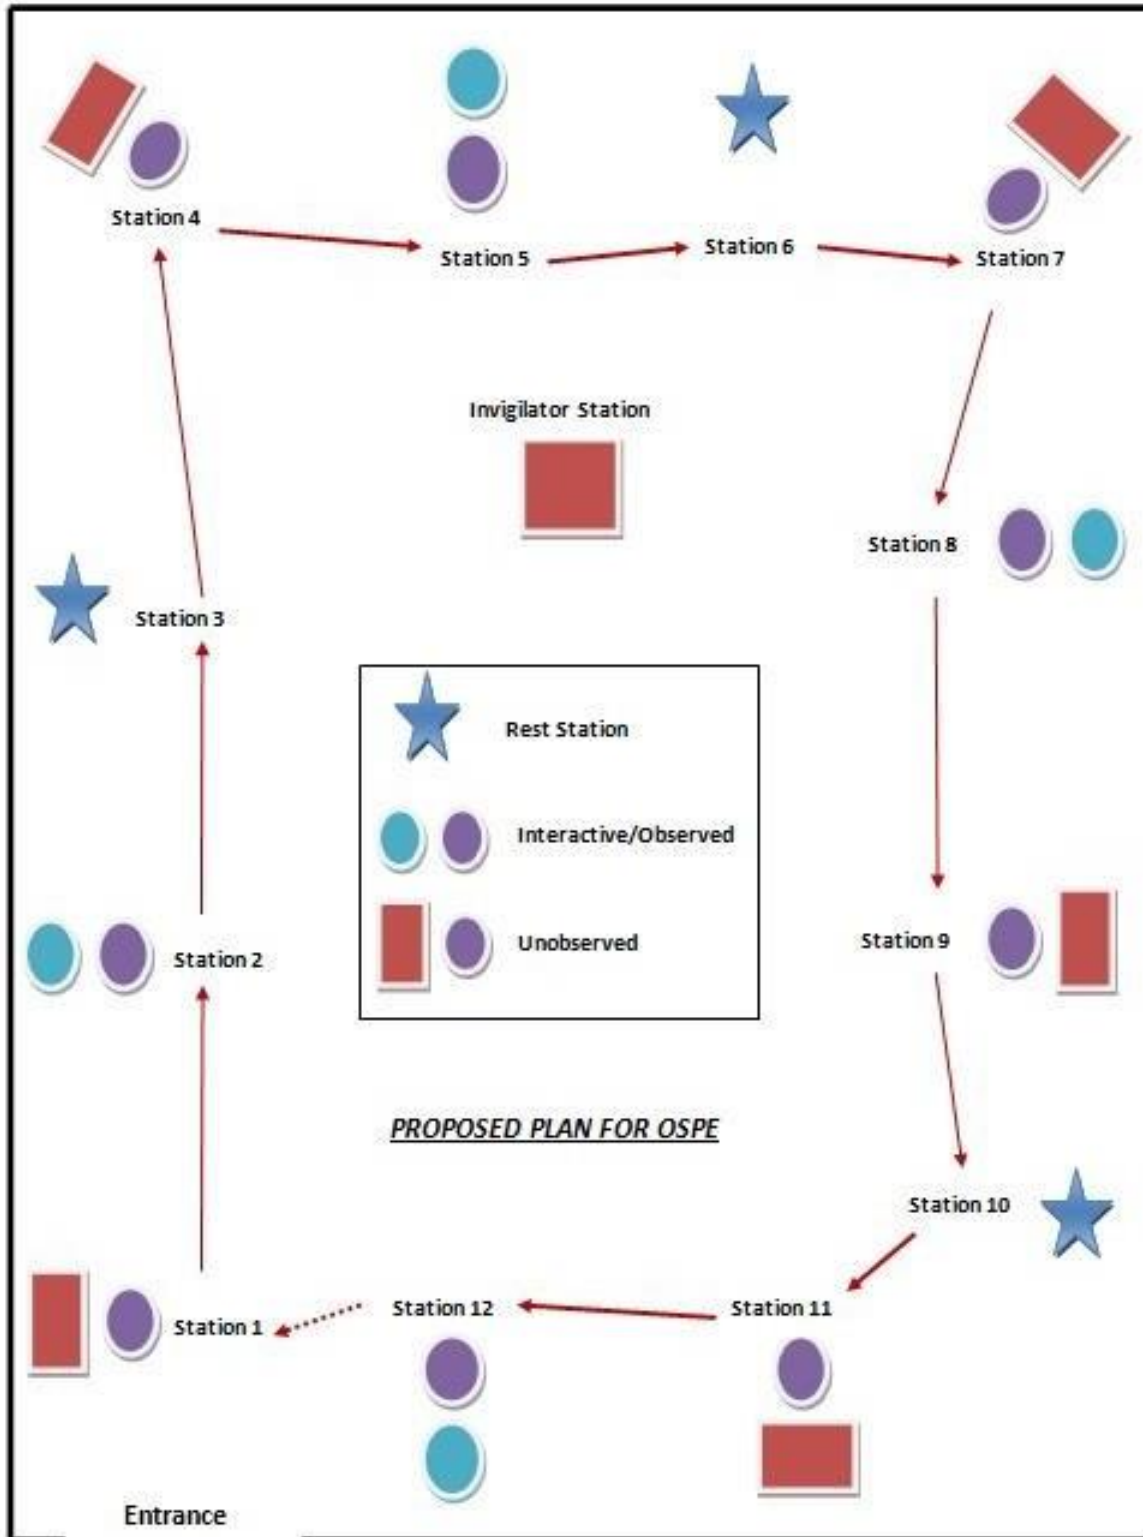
Station 4

Station 5

Station 6

Station 7

Invigilator Station

Station 8

Station 3

Rest Station

Interactive/Observed

Unobserved

Station 2

Station 9

PROPOSED PLAN FOR OSPE

Station 10

Station 1

Station 12

Station 11

Entrance